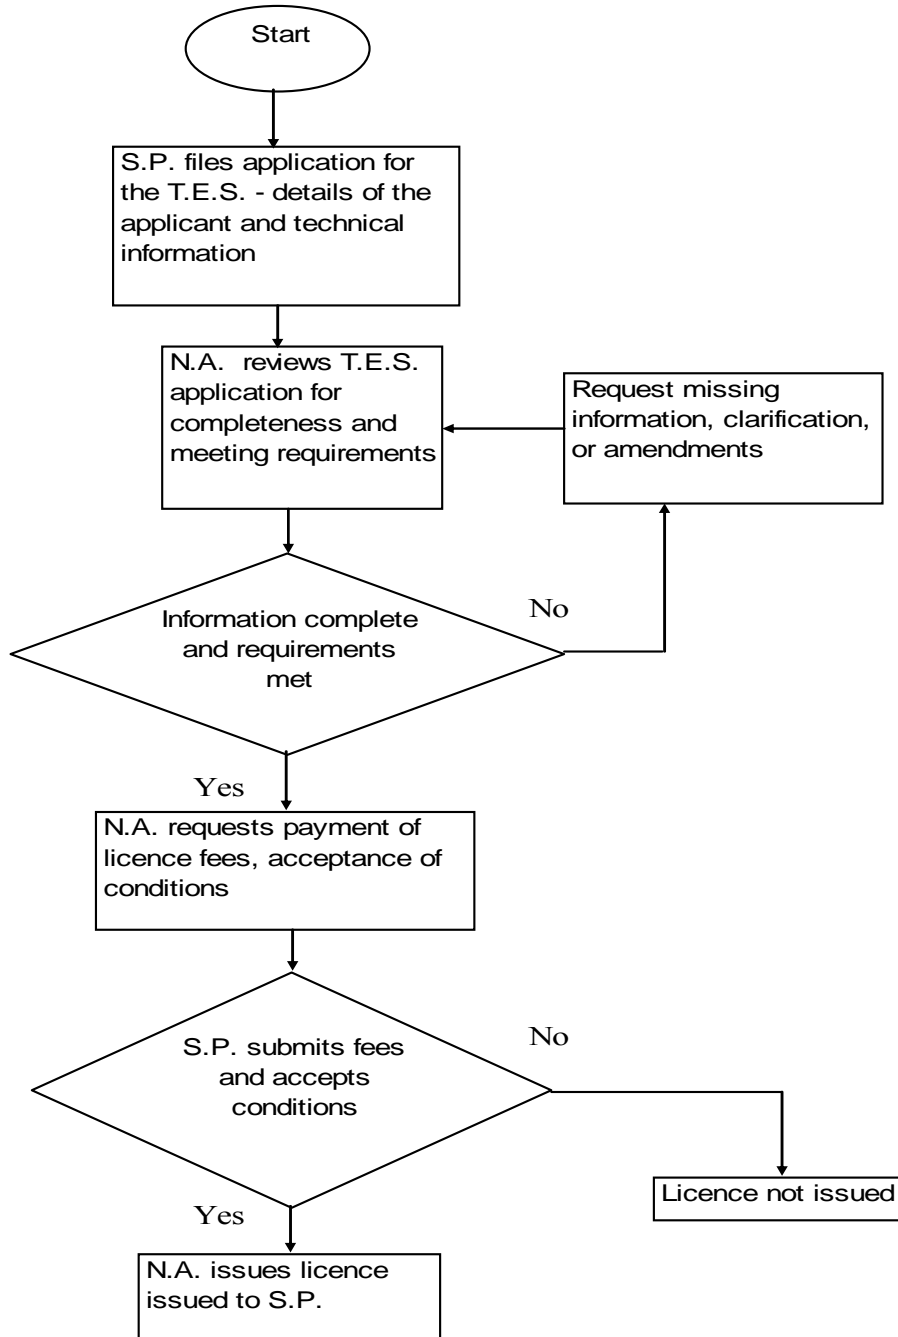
Start

S.P. files application for the T.E.S. - details of the applicant and technical information

N.A. reviews T.E.S. application for completeness and meeting requirements

Request missing information, clarification, or amendments

Information complete and requirements met

No

Yes

N.A. requests payment of licence fees, acceptance of conditions

S.P. submits fees and accepts conditions

No

Licence not issued

Yes

N.A. issues licence issued to S.P.